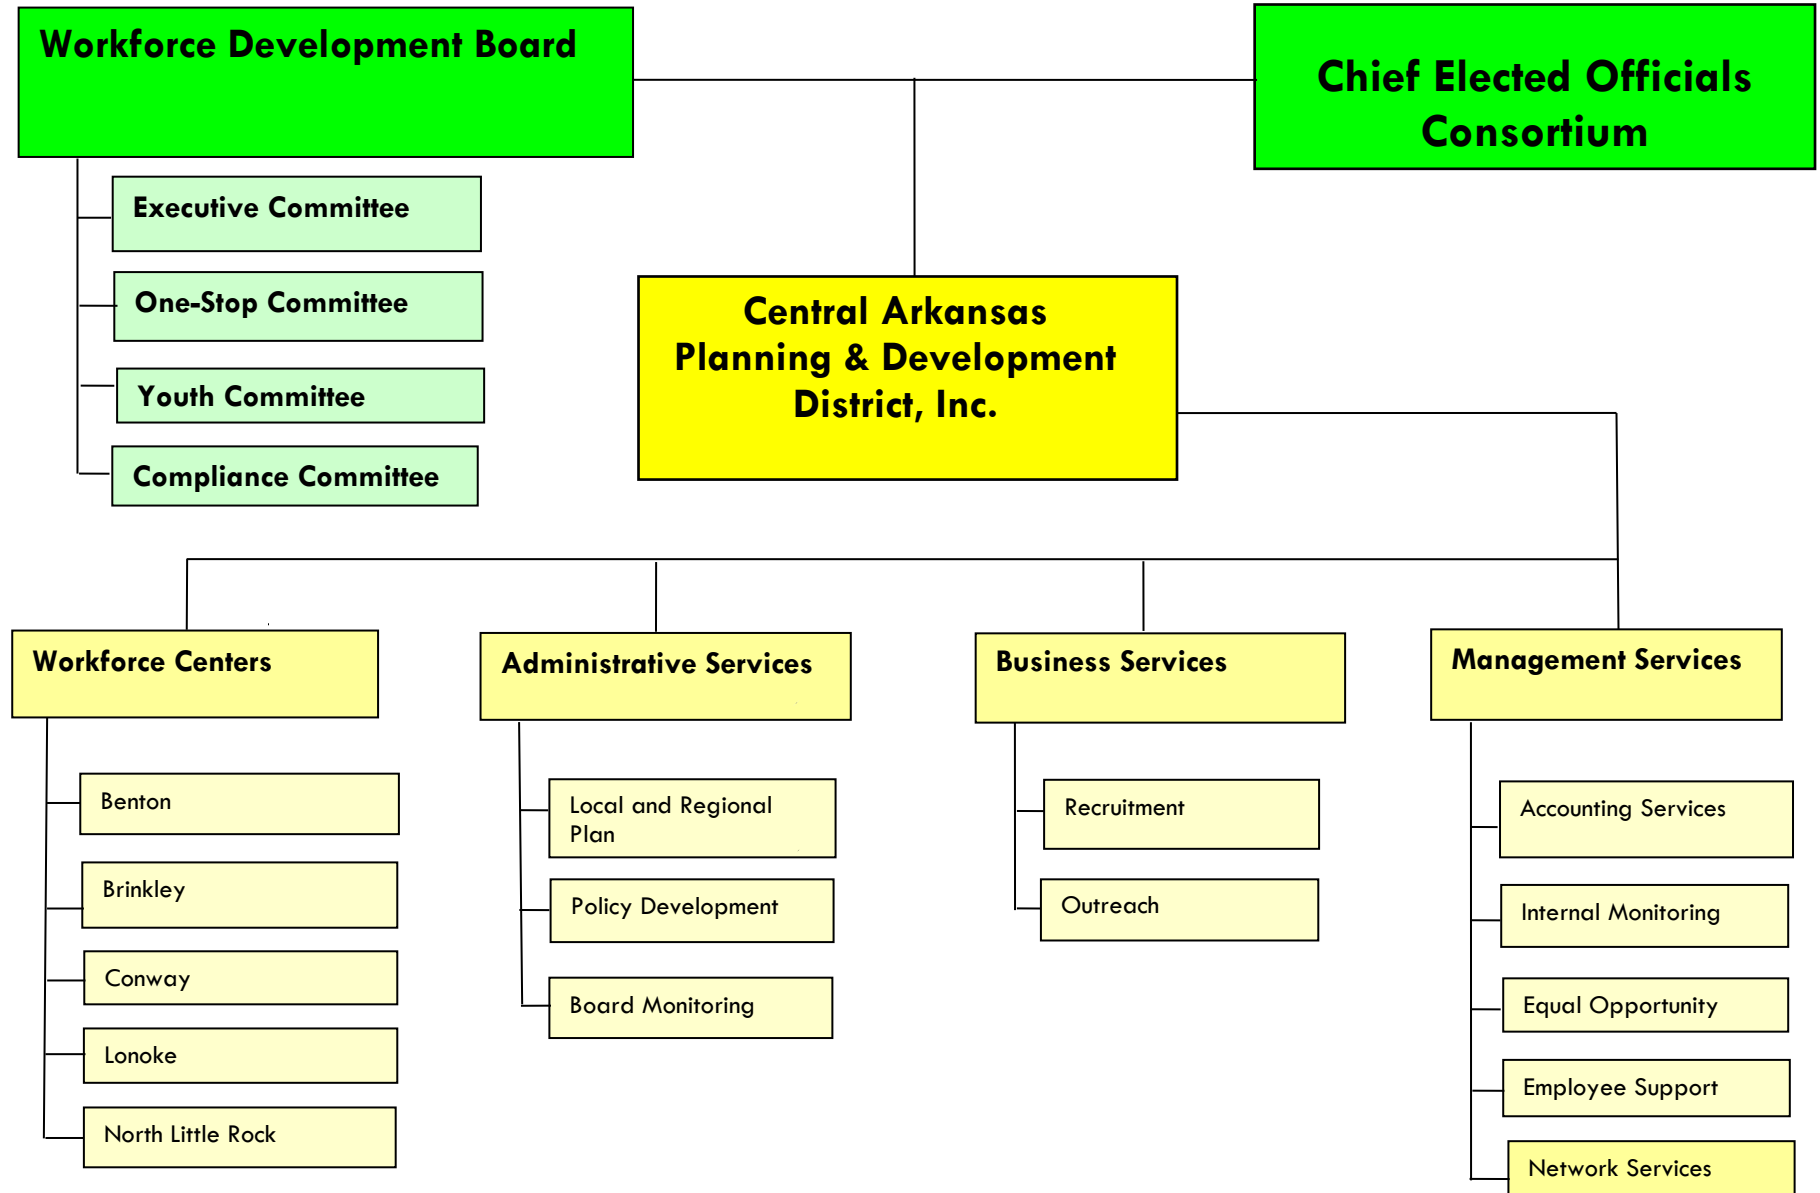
Workforce Development Board

Chief Elected Officials Consortium

Executive Committee

One-Stop Committee

Youth Committee

Compliance Committee

Central Arkansas Planning & Development District, Inc.

Workforce Centers

Benton

Brinkley

Conway

Lonoke

North Little Rock

Administrative Services

Local and Regional Plan

Policy Development

Board Monitoring

Business Services

Recruitment

Outreach

Management Services

Accounting Services

Internal Monitoring

Equal Opportunity

Employee Support

Network Services